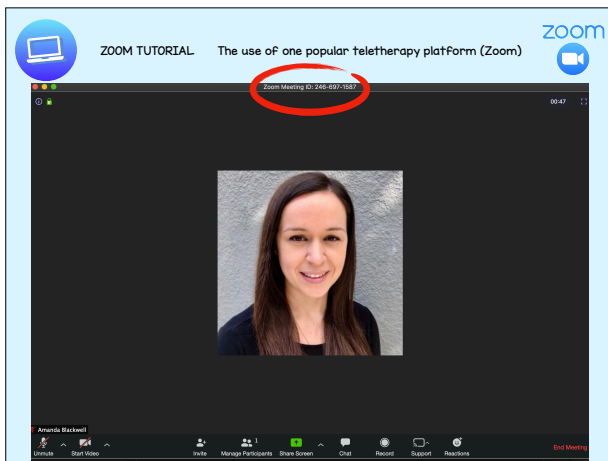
ZOOM TUTORIAL The use of one popular teletherapy platform (Zoom)

zoom

Zoom Meeting ID: 246-697-1587

00:47

Amanda Blackwell

Unmute Start Video Invite Manage Participants 1 Share Screen Chat Record Support Reactions End Meeting